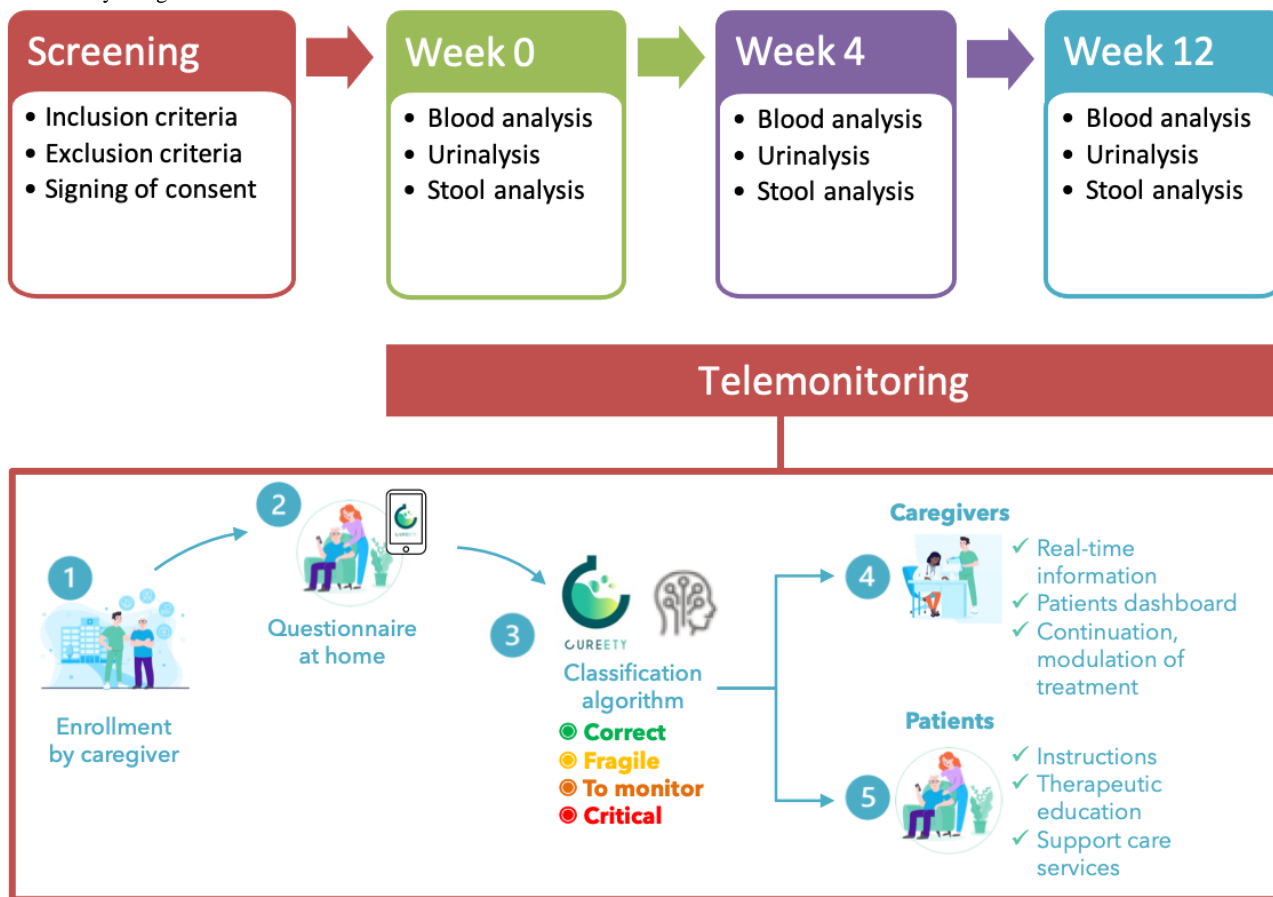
Screening
• Inclusion criteria
• Exclusion criteria
• Signing of consent

Week 0
• Blood analysis
• Urinalysis
• Stool analysis

Week 4
• Blood analysis
• Urinalysis
• Stool analysis

Week 12
• Blood analysis
• Urinalysis
• Stool analysis

Telemonitoring

1
Enrollment by caregiver

2
Questionnaire at home

3
CUREETY
Classification algorithm
Correct
Fragile
To monitor
Critical

Caregivers
4
✓ Real-time information
✓ Patients dashboard
✓ Continuation, modulation of treatment

Patients
5
✓ Instructions
✓ Therapeutic education
✓ Support care services